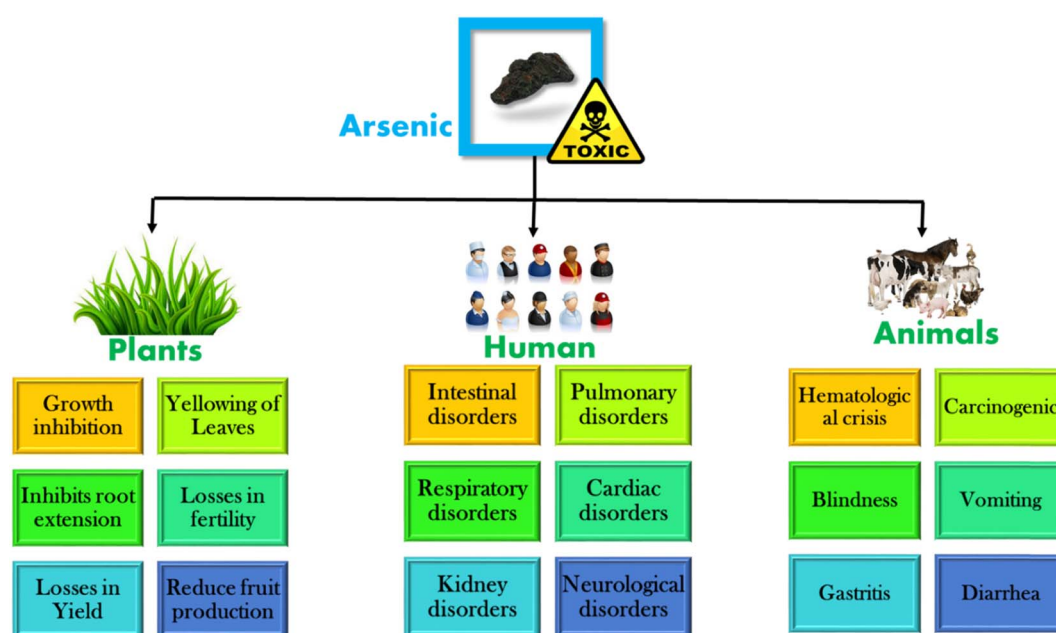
Arsenic

TOXIC

Plants

Growth inhibition

Yellowing of Leaves

Inhibits root extension

Losses in fertility

Losses in Yield

Reduce fruit production

Human

Intestinal disorders

Pulmonary disorders

Respiratory disorders

Cardiac disorders

Kidney disorders

Neurological disorders

Animals

Hematologic al crisis

Carcinogenic

Blindness

Vomiting

Gastritis

Diarrhea